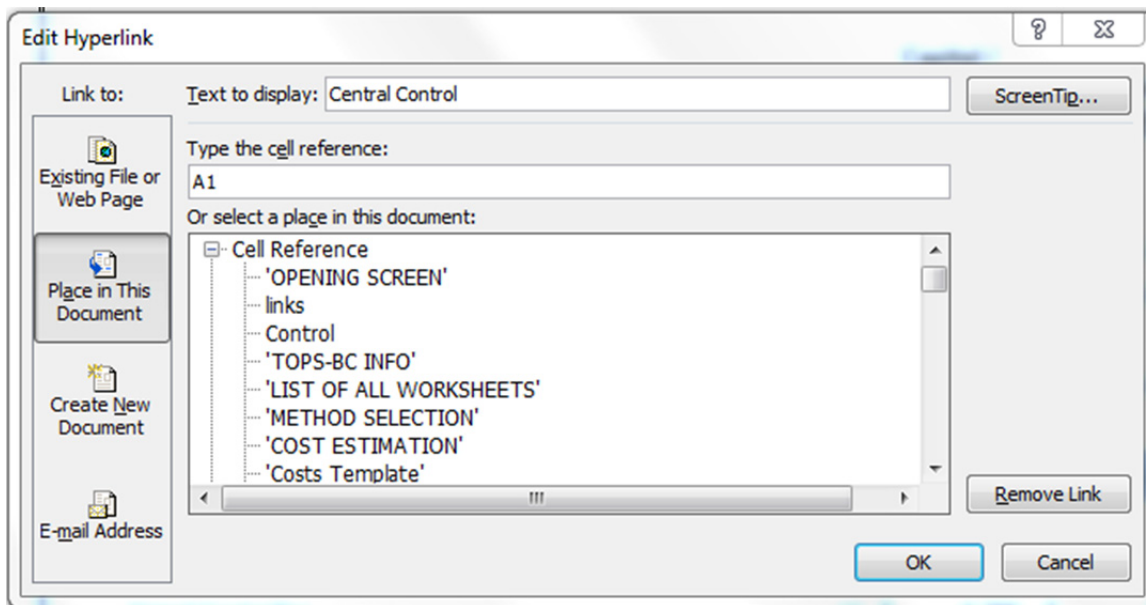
Edit Hyperlink

?

Link to:

Existing File or Web Page

Place in This Document

Create New Document

E-mail Address

Text to display: Central Control

ScreenTip...

Type the cell reference:

A1

Or select a place in this document:

Cell Reference
'OPENING SCREEN'
links
Control
'TOPS-BC INFO'
'LIST OF ALL WORKSHEETS'
'METHOD SELECTION'
'COST ESTIMATION'
'Costs Template'

Remove Link

OK

Cancel